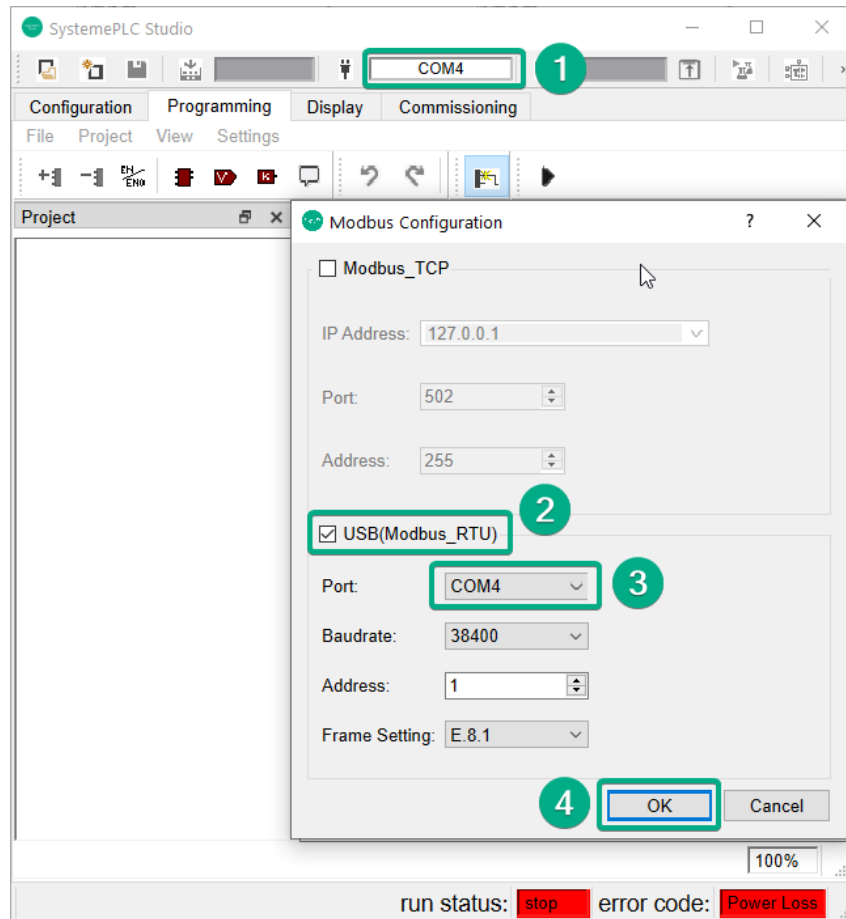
SystemePLC Studio

COM4

1

Configuration Programming Display Commissioning

File Project View Settings

Project

Modbus Configuration ? ×

Modbus_TCP

IP Address: 127.0.0.1

Port: 502

Address: 255

2

USB(Modbus_RTU)

Port: COM4

3

Baudrate: 38400

Address: 1

Frame Setting: E.8.1

4

OK Cancel

100%

run status: stop error code: Power Loss